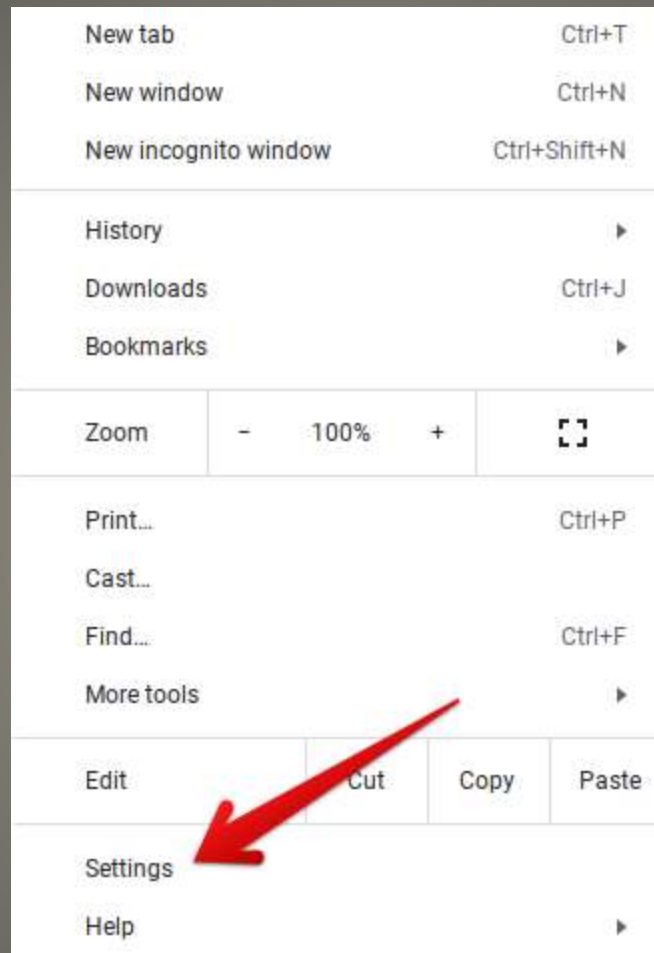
New tab Ctrl+T
New window Ctrl+N
New incognito window Ctrl+Shift+N

History
Downloads Ctrl+J
Bookmarks

Zoom - 100% +

Print... Ctrl+P
Cast...
Find... Ctrl+F
More tools

Edit Cut Copy Paste

Settings
Help